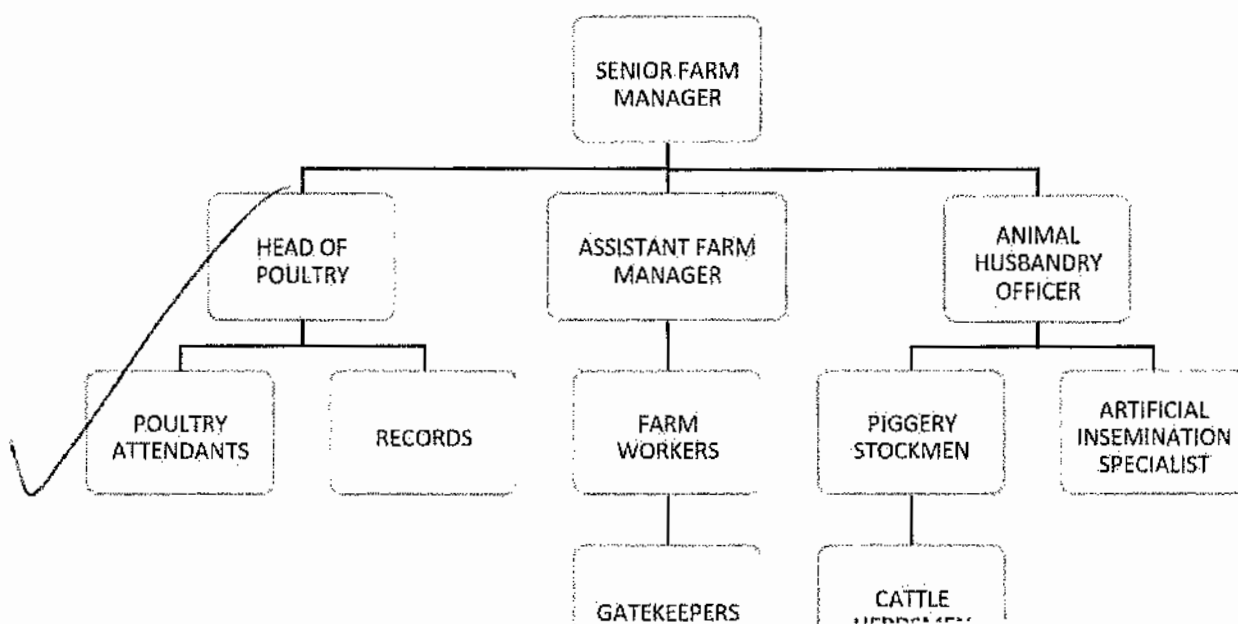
SENIOR FARM MANAGER

HEAD OF POULTRY

ASSISTANT FARM MANAGER

ANIMAL HUSBANDRY OFFICER

POULTRY ATTENDANTS

RECORDS

FARM WORKERS

PIGGERY STOCKMEN

ARTIFICIAL INSEMINATION SPECIALIST

GATEKEEPERS

CATTLE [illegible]